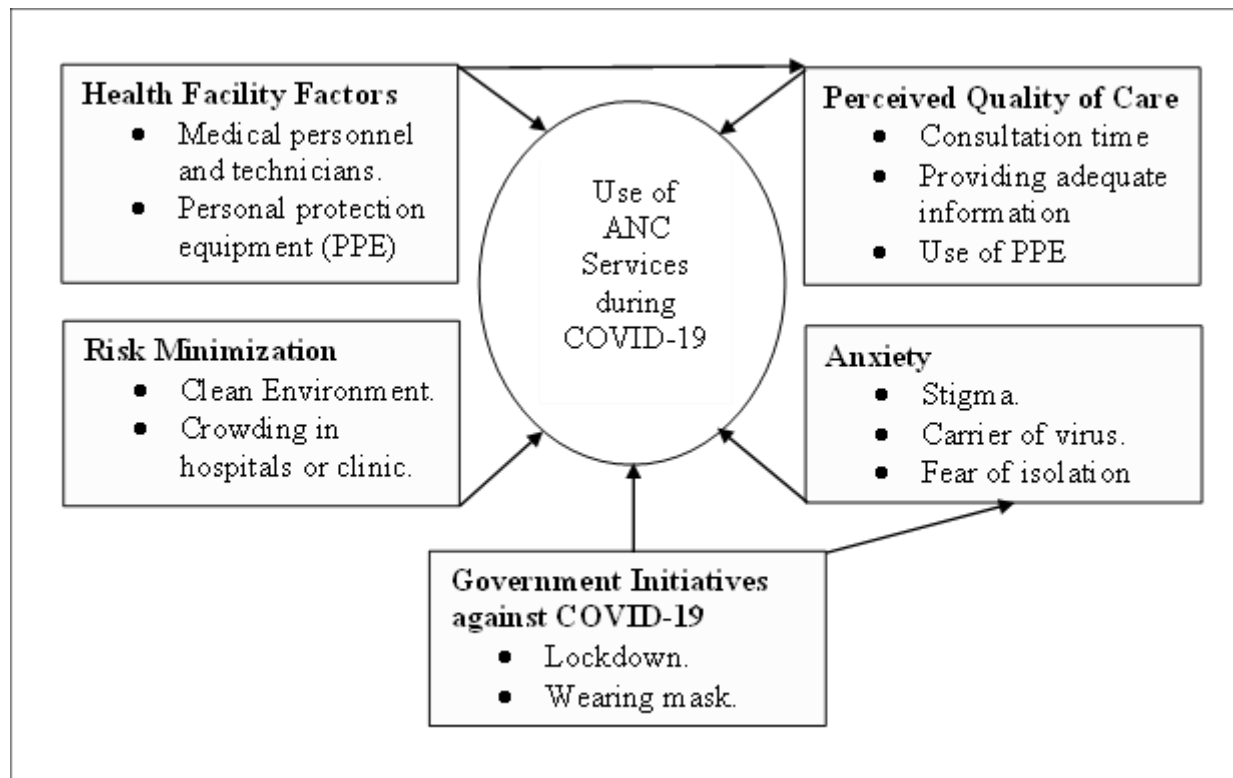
**Health Facility Factors**
- Medical personnel and technicians.
- Personal protection equipment (PPE)

**Perceived Quality of Care**
- Consultation time
- Providing adequate information
- Use of PPE

Use of ANC Services during COVID-19

**Risk Minimization**
- Clean Environment.
- Crowding in hospitals or clinic.

**Anxiety**
- Stigma.
- Carrier of virus.
- Fear of isolation

**Government Initiatives against COVID-19**
- Lockdown.
- Wearing mask.